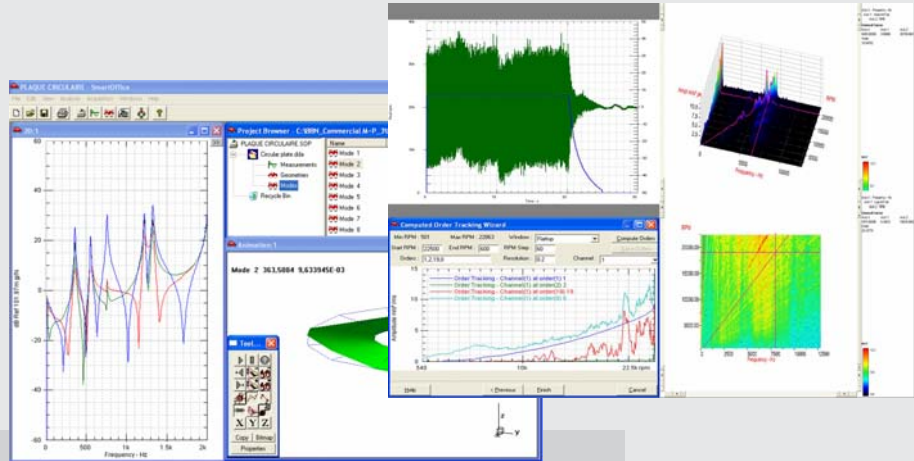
PLAQUE CIRCULAIRE - SmartOffice

File Edit View Analysis Acquisition Windows Help

Project Browser : C:\RRM_Commercial\LM-P_20

PLAQUE CIRCULAIRE.SOP

Circular plate.dda

Measurements

Geometries

Modes

Recycle Bin

Name

Mode 1

Mode 2

Mode 3

Mode 4

Mode 5

Mode 6

Mode 7

Mode 8

Animation 1

Mode 2 363,5084 9,633945E-03

Tool

Copy

Bitmap

Properties

X Y Z

60

40

20

0

-20

-40

-60

0

500

1k

1.5k

2k

Frequency - Hz

dB Ref 1E1 (m/s/N)

Computed Order Tracking Wizard

Min RPM : 501

Max RPM : 22863

Window : Flattop

Compute Orders

Start RPM : 22500

End RPM : 500

RPM Step : 60

Orders : 1,2,1.9,6

Resolution : 0.2

Channel : 1

Order Tracking - Channel(1) at order(1) 1

Order Tracking - Channel(1) at order(2) 2

Order Tracking - Channel(1) at order(1.9) 1.9

Order Tracking - Channel(1) at order(6) 6

Amplitude RMS

540

10k

22.9k rpm

Help

< Previous

Finish

Cancel

Time - s

Frequency - Hz

RPM

5000

10000

15000

20000

Frequency - Hz

0

2500

5000

7500

10000

12500

20000

10000

2500

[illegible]